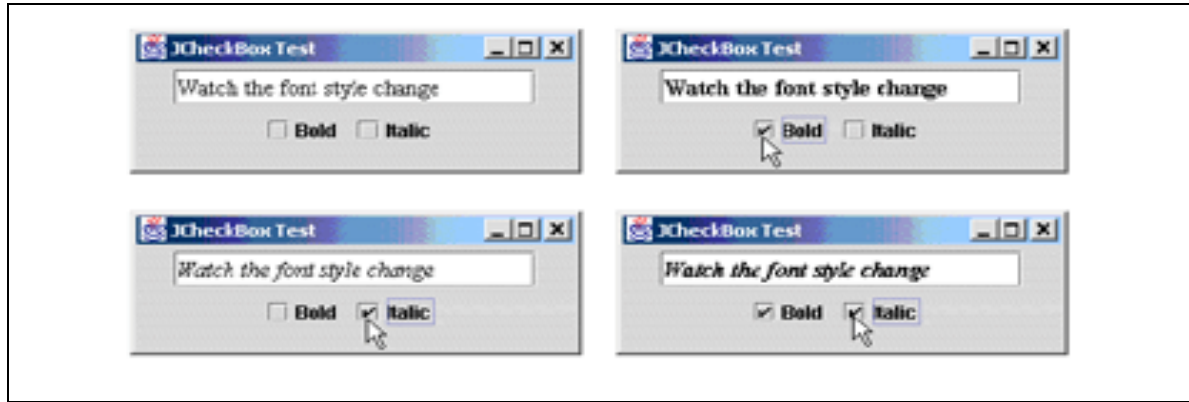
JCheckBox Test

Watch the font style change

Bold Italic

JCheckBox Test

Watch the font style change

Bold Italic

JCheckBox Test

Watch the font style change

Bold Italic

JCheckBox Test

Watch the font style change

Bold Italic